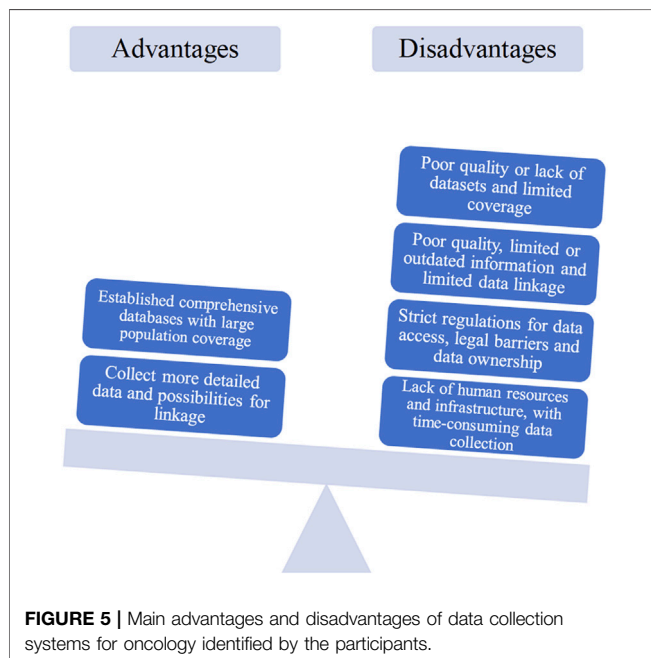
Advantages

Disadvantages

Poor quality or lack of datasets and limited coverage

Poor quality, limited or outdated information and limited data linkage

Strict regulations for data access, legal barriers and data ownership

Lack of human resources and infrastructure, with time-consuming data collection

Established comprehensive databases with large population coverage

Collect more detailed data and possibilities for linkage

FIGURE 5 | Main advantages and disadvantages of data collection systems for oncology identified by the participants.